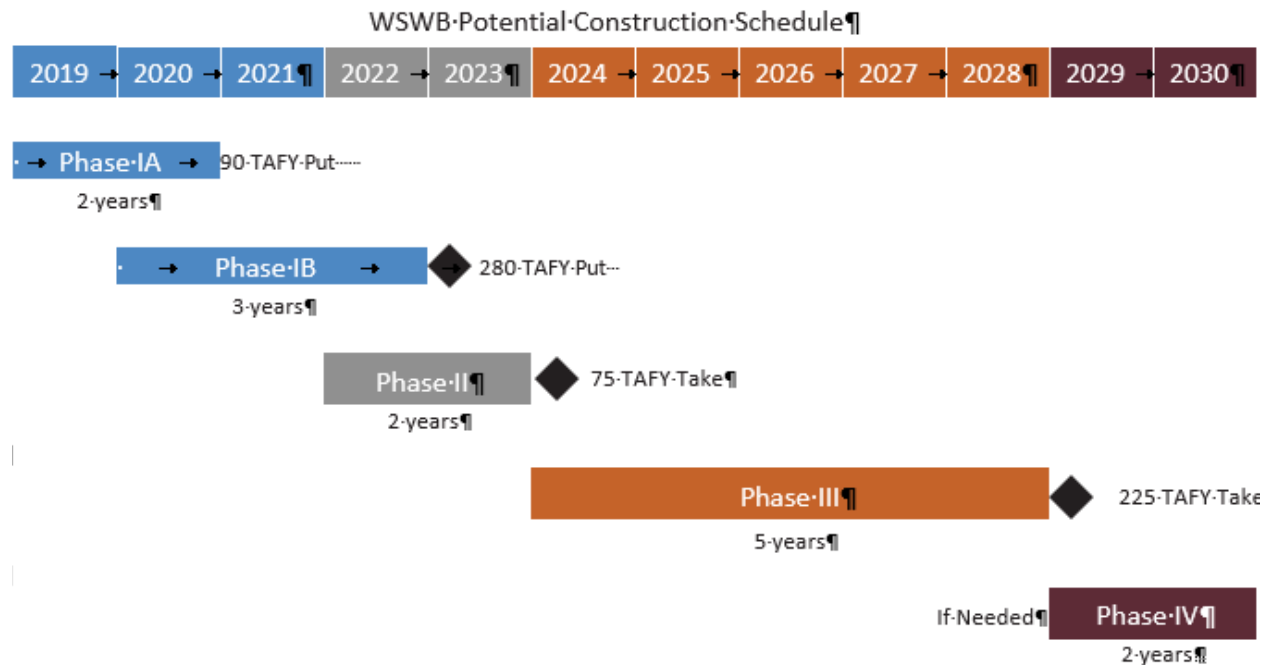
WSWB Potential Construction Schedule

| 2019 | 2020 | 2021 | 2022 | 2023 | 2024 | 2025 | 2026 | 2027 | 2028 | 2029 | 2030 |
|---|---|---|---|---|---|---|---|---|---|---|---|

Phase IA
90 TAFY Put
2 years

Phase IB
280 TAFY Put
3 years

Phase II
75 TAFY Take
2 years

Phase III
225 TAFY Take
5 years

If Needed
Phase IV
2 years